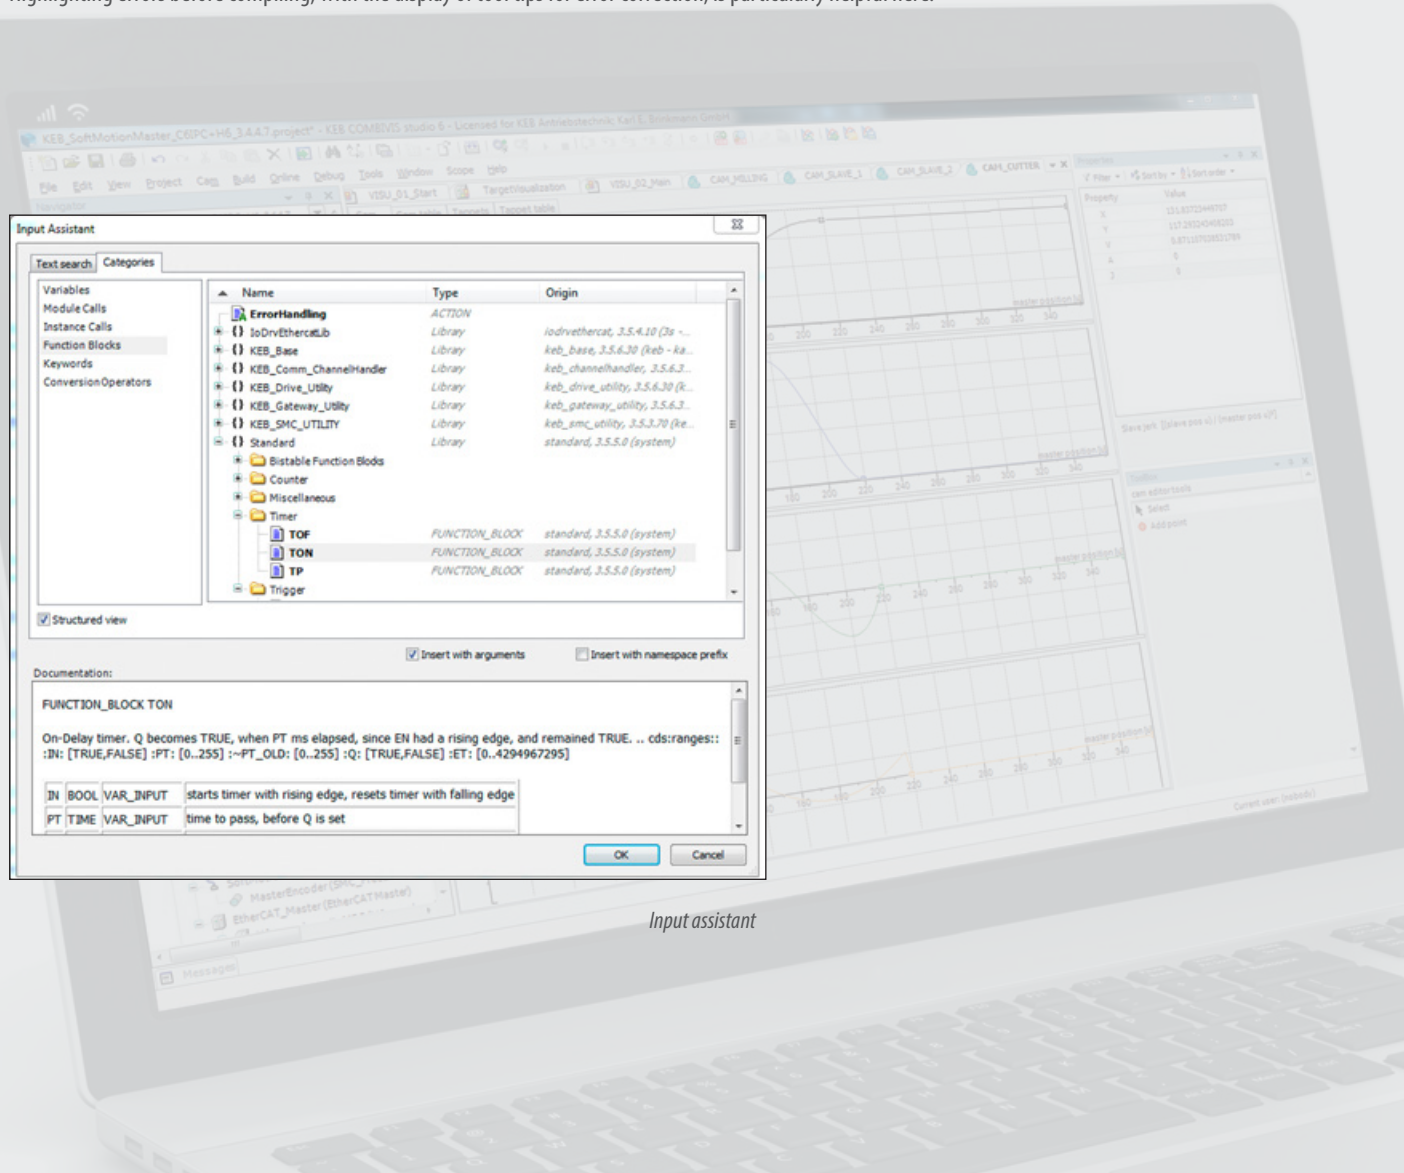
Highlighting errors before compiling, with the display of tool tips for error correction, is particularly helpful here.

KEB_SoftMotionMaster_C6IPC+H6_3.4.4.7.project* - KEB COMBIVIS studio 6 - Licensed for KEB Antriebstechnik Karl E. Brinkmann GmbH

File Edit View Project Cam Build Online Debug Tools Window Scope Help

VISU_01_Start TargetVisualization VISU_02_Main CAM_MILLING CAM_SLAVE_1 CAM_SLAVE_2 CAM_CUTTER

Input Assistant

Text search Categories

Variables
Module Calls
Instance Calls
Function Blocks
Keywords
Conversion Operators

| Name | Type | Origin |
|---|---|---|
| ErrorHandling | ACTION | |
| IoDrvEthercatLib | Library | iodrvethercat, 3.5.4.10 (3s -... |
| KEB_Base | Library | keb_base, 3.5.6.30 (keb - ka... |
| KEB_Comm_ChannelHandler | Library | keb_channelhandler, 3.5.6.3... |
| KEB_Drive_Utilty | Library | keb_drive_utility, 3.5.6.30 (k... |
| KEB_Gateway_Utilty | Library | keb_gateway_utility, 3.5.6.3... |
| KEB_SMC_UTILITY | Library | keb_smc_utility, 3.5.3.70 (ke... |
| Standard | Library | standard, 3.5.5.0 (system) |
| Bistable Function Blocks | | |
| Counter | | |
| Miscellaneous | | |
| Timer | | |
| TOF | FUNCTION_BLOCK | standard, 3.5.5.0 (system) |
| TON | FUNCTION_BLOCK | standard, 3.5.5.0 (system) |
| TP | FUNCTION_BLOCK | standard, 3.5.5.0 (system) |
| Trigger | | |

Structured view

Insert with arguments
Insert with namespace prefix

Documentation:

FUNCTION_BLOCK TON

On-Delay timer. Q becomes TRUE, when PT ms elapsed, since EN had a rising edge, and remained TRUE. .. cds:ranges:: :IN: [TRUE,FALSE] :PT: [0..255] :~PT_OLD: [0..255] :Q: [TRUE,FALSE] :ET: [0..4294967295]

| IN | BOOL | VAR_INPUT | starts timer with rising edge, resets timer with falling edge |
|---|---|---|---|
| PT | TIME | VAR_INPUT | time to pass, before Q is set |

OK Cancel

Input assistant